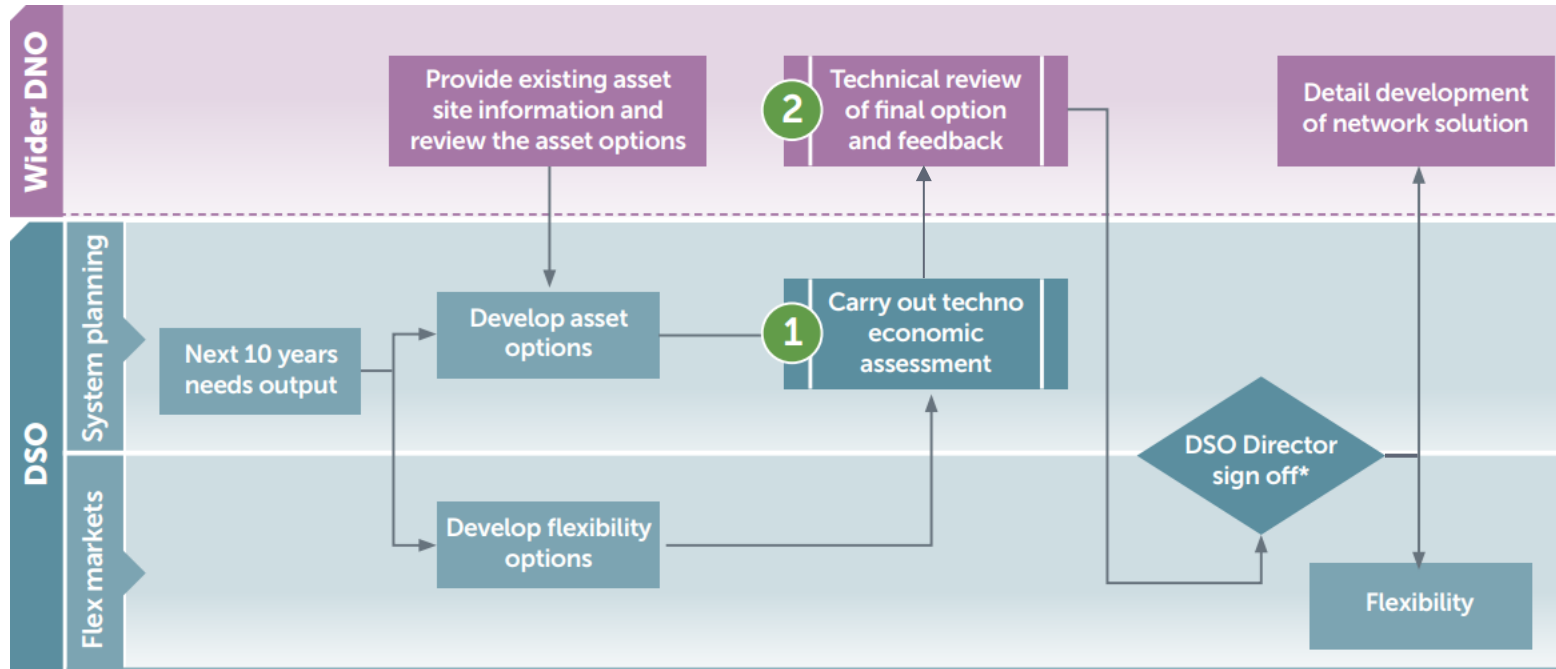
Wider DNO

Provide existing asset site information and review the asset options

2

Technical review of final option and feedback

Detail development of network solution

DSO

System planning

Next 10 years needs output

Develop asset options

1

Carry out techno economic assessment

DSO Director sign off*

Flex markets

Develop flexibility options

Flexibility